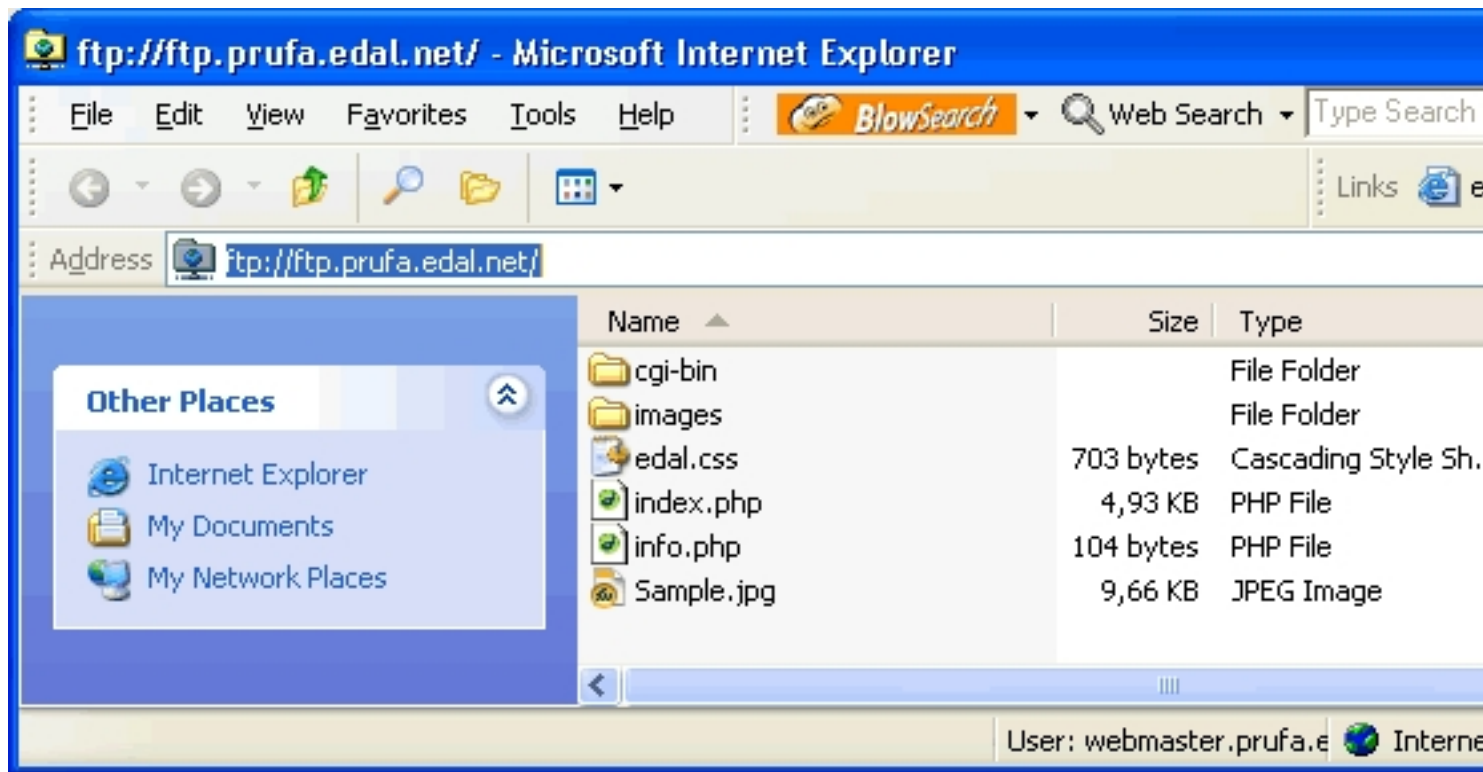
ftp://ftp.prufa.edal.net/ - Microsoft Internet Explorer

File Edit View Favorites Tools Help BlowSearch Web Search Type Search

Links

Address ftp://ftp.prufa.edal.net/

Other Places

Internet Explorer
My Documents
My Network Places

| Name | Size | Type |
|---|---|---|
| cgi-bin | | File Folder |
| images | | File Folder |
| edal.css | 703 bytes | Cascading Style Sh. |
| index.php | 4,93 KB | PHP File |
| info.php | 104 bytes | PHP File |
| Sample.jpg | 9,66 KB | JPEG Image |

User: webmaster.prufa.e Interne